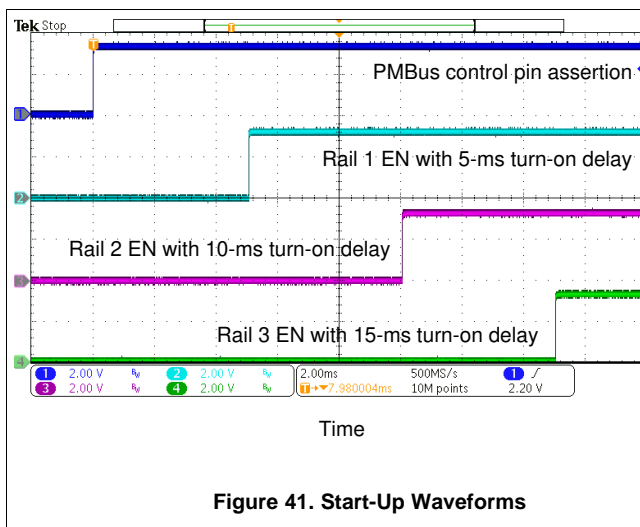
Tek Stop

T

PMBus control pin assertion

1

Rail 1 EN with 5-ms turn-on delay

2

Rail 2 EN with 10-ms turn-on delay

3

Rail 3 EN with 15-ms turn-on delay

4

1 2.00 V $B_W$ 2 2.00 V $B_W$ 2.00ms 500MS/s 1 ∫
3 2.00 V $B_W$ 4 2.00 V $B_W$ T→▼7.980004ms 10M points 2.20 V

Time

Figure 41. Start-Up Waveforms